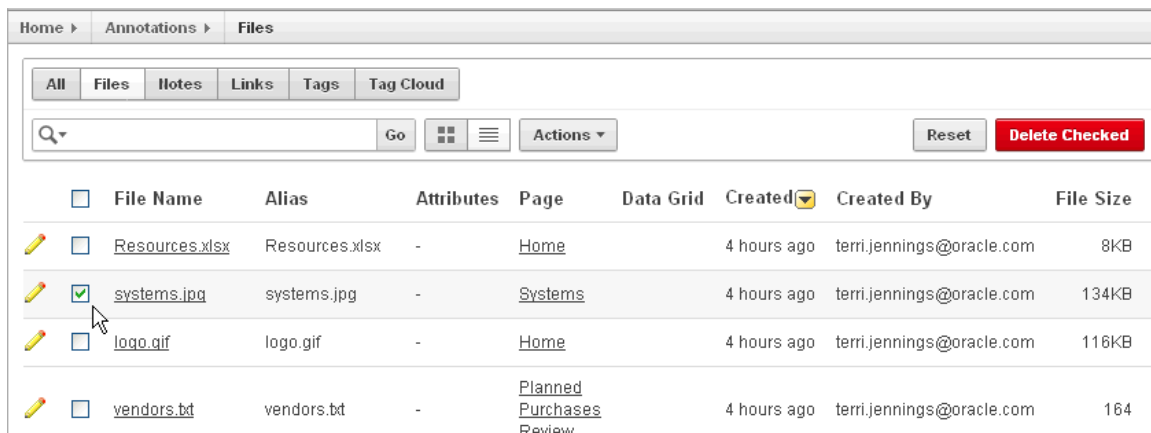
Home ▸ Annotations ▸ Files

All | Files | Notes | Links | Tags | Tag Cloud

Go | Actions ▾ | Reset | Delete Checked

| | | File Name | Alias | Attributes | Page | Data Grid | Created | Created By | File Size |
|---|---|---|---|---|---|---|---|---|---|
| | | Resources.xlsx | Resources.xlsx | - | Home | | 4 hours ago | terri.jennings@oracle.com | 8KB |
| | | systems.jpg | systems.jpg | - | Systems | | 4 hours ago | terri.jennings@oracle.com | 134KB |
| | | logo.gif | logo.gif | - | Home | | 4 hours ago | terri.jennings@oracle.com | 116KB |
| | | vendors.txt | vendors.txt | - | Planned Purchases Review | | 4 hours ago | terri.jennings@oracle.com | 164 |